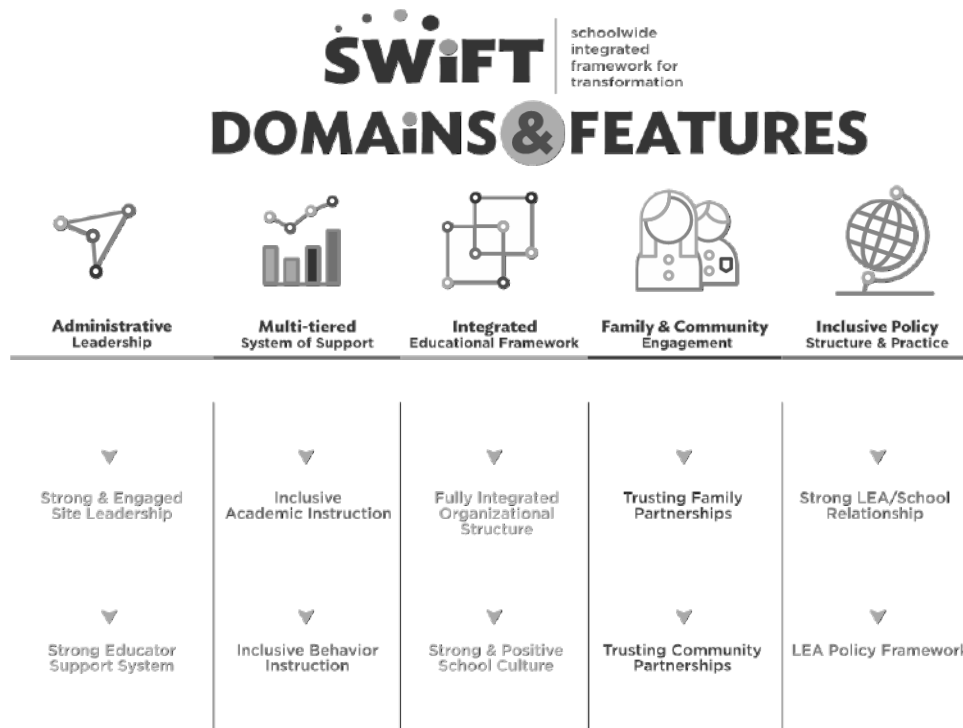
SWIFT schoolwide integrated framework for transformation

DOMAINS & FEATURES

Administrative Leadership

Multi-tiered System of Support

Integrated Educational Framework

Family & Community Engagement

Inclusive Policy Structure & Practice

Strong & Engaged Site Leadership

Inclusive Academic Instruction

Fully Integrated Organizational Structure

Trusting Family Partnerships

Strong LEA/School Relationship

Strong Educator Support System

Inclusive Behavior Instruction

Strong & Positive School Culture

Trusting Community Partnerships

LEA Policy Framework